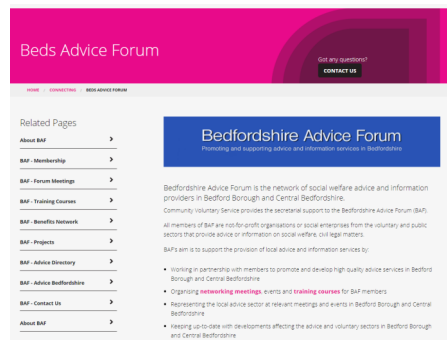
Beds Advice Forum

Got any questions?

CONTACT US

HOME > CONNECTING > BEDS ADVICE FORUM

Related Pages

About BAF >

BAF - Membership >

BAF - Forum Meetings >

BAF - Training Courses >

BAF - Benefits Network >

BAF - Projects >

BAF - Advice Directory >

BAF - Advice Bedfordshire >

BAF - Contact Us >

About BAF >

Bedfordshire Advice Forum

Promoting and supporting advice and information services in Bedfordshire

Bedfordshire Advice Forum is the network of social welfare advice and information providers in Bedford Borough and Central Bedfordshire.

Community Voluntary Service provides the secretariat support to the Bedfordshire Advice Forum (BAF).

All members of BAF are not-for-profit organisations or social enterprises from the voluntary and public sectors that provide advice or information on social welfare, civil legal matters.

BAF's aim is to support the provision of local advice and information services by:

• Working in partnership with members to promote and develop high quality advice services in Bedford Borough and Central Bedfordshire

• Organising networking meetings, events and training courses for BAF members

• Representing the local advice sector at relevant meetings and events in Bedford Borough and Central Bedfordshire

• Keeping up-to-date with developments affecting the advice and voluntary sectors in Bedford Borough and Central Bedfordshire